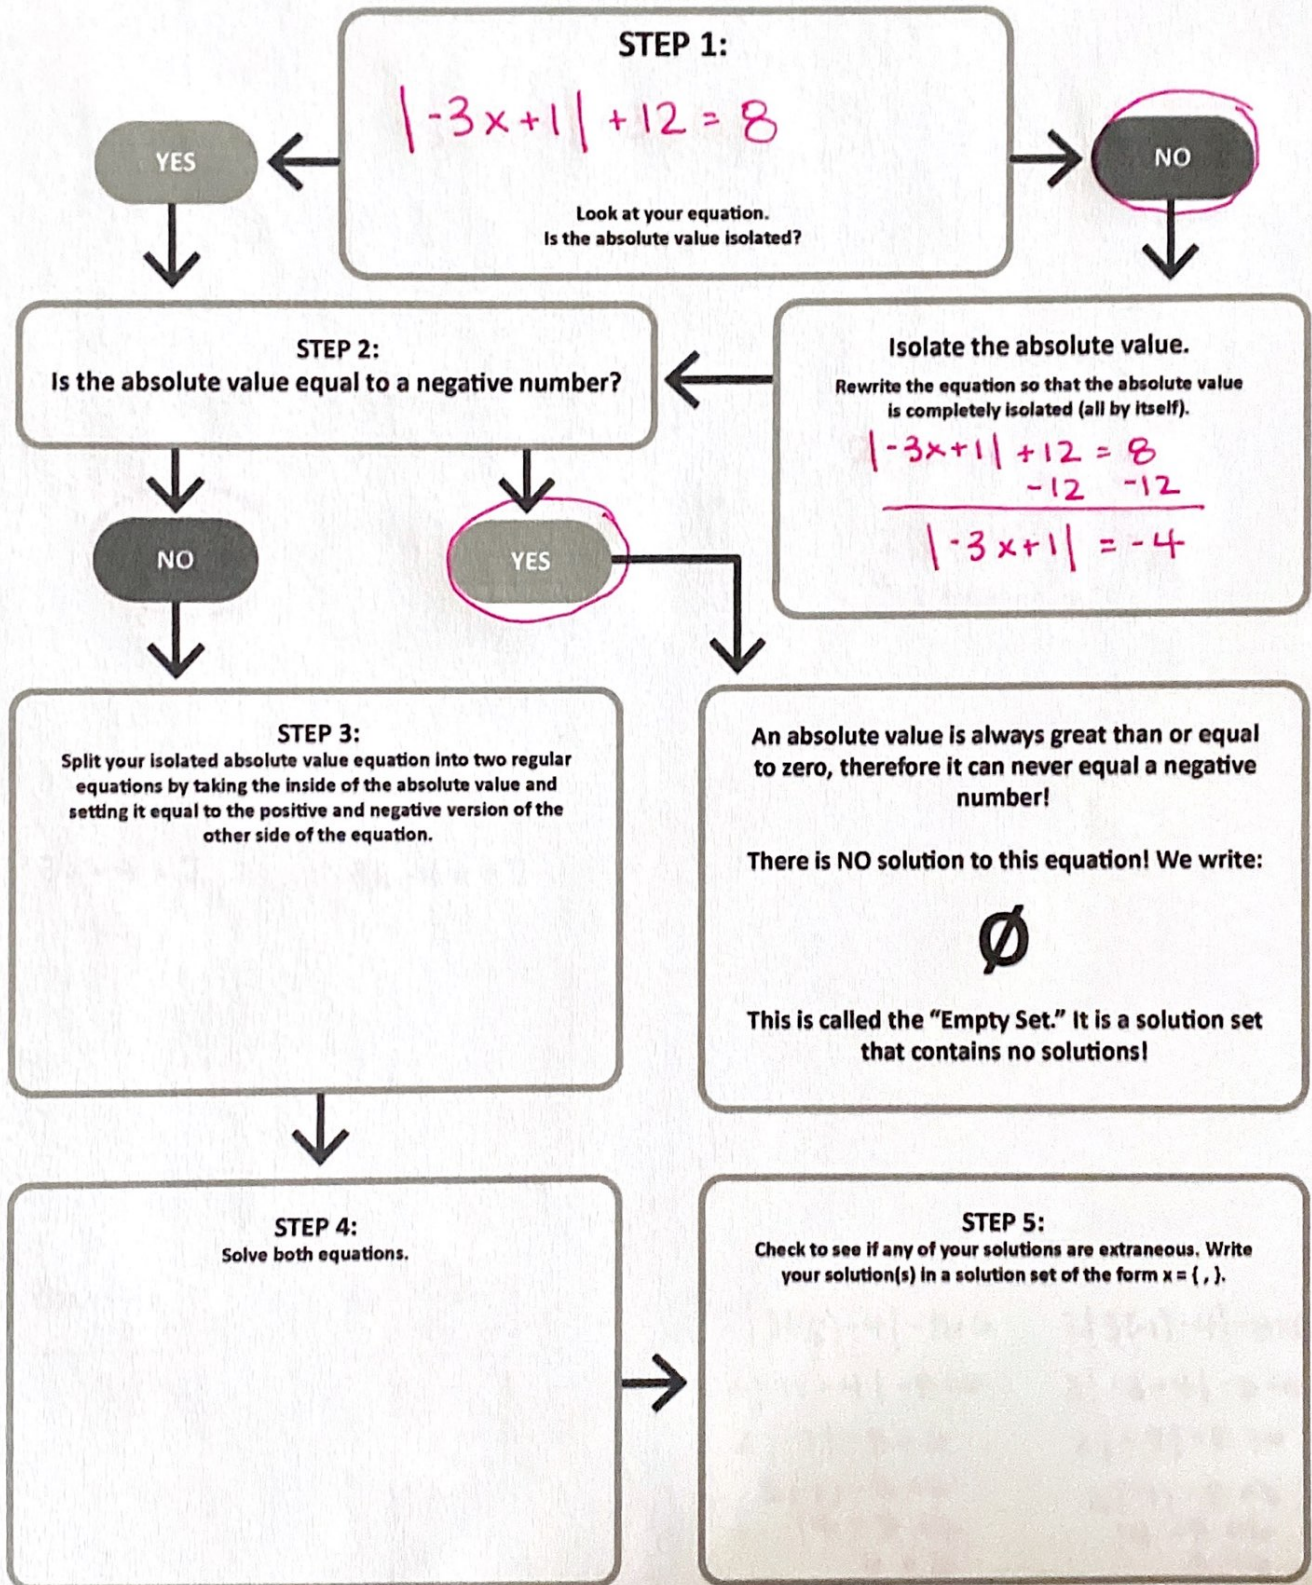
STEP 1:

$|-3x+1|+12=8$

Look at your equation.
Is the absolute value isolated?

YES

NO

STEP 2:
Is the absolute value equal to a negative number?

Isolate the absolute value.
Rewrite the equation so that the absolute value is completely isolated (all by itself).

$|-3x+1|+12=8$
$-12 \quad -12$
$|-3x+1|=-4$

NO

YES

STEP 3:
Split your isolated absolute value equation into two regular equations by taking the inside of the absolute value and setting it equal to the positive and negative version of the other side of the equation.

An absolute value is always great than or equal to zero, therefore it can never equal a negative number!

There is NO solution to this equation! We write:

Ø

This is called the "Empty Set." It is a solution set that contains no solutions!

STEP 4:
Solve both equations.

STEP 5:
Check to see if any of your solutions are extraneous. Write your solution(s) in a solution set of the form x = { , }.